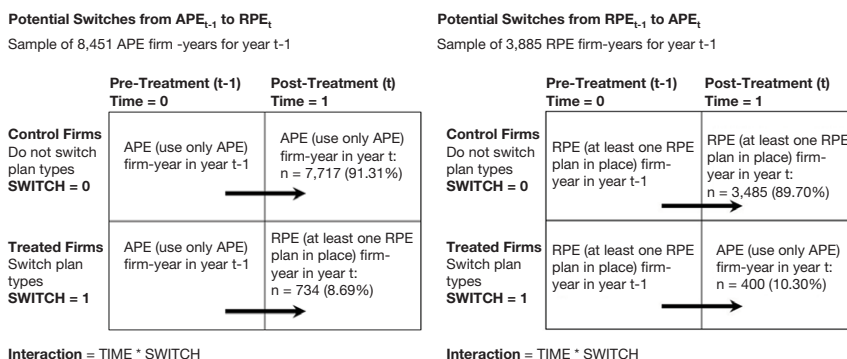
**Potential Switches from $APE_{t-1}$ to $RPE_t$**

Sample of 8,451 APE firm -years for year t-1

| | **Pre-Treatment (t-1) Time = 0** | **Post-Treatment (t) Time = 1** |
|---|---|---|
| **Control Firms** Do not switch plan types **SWITCH = 0** | APE (use only APE) firm-year in year t-1 | APE (use only APE) firm-year in year t: n = 7,717 (91.31%) |
| **Treated Firms** Switch plan types **SWITCH = 1** | APE (use only APE) firm-year in year t-1 | RPE (at least one RPE plan in place) firm-year in year t: n = 734 (8.69%) |

**Interaction** = TIME * SWITCH

**Potential Switches from $RPE_{t-1}$ to $APE_t$**

Sample of 3,885 RPE firm-years for year t-1

| | **Pre-Treatment (t-1) Time = 0** | **Post-Treatment (t) Time = 1** |
|---|---|---|
| **Control Firms** Do not switch plan types **SWITCH = 0** | RPE (at least one RPE plan in place) firm-year in year t-1 | RPE (at least one RPE plan in place) firm-year in year t: n = 3,485 (89.70%) |
| **Treated Firms** Switch plan types **SWITCH = 1** | RPE (at least one RPE plan in place) firm-year in year t-1 | APE (use only APE) firm-year in year t: n = 400 (10.30%) |

**Interaction** = TIME * SWITCH